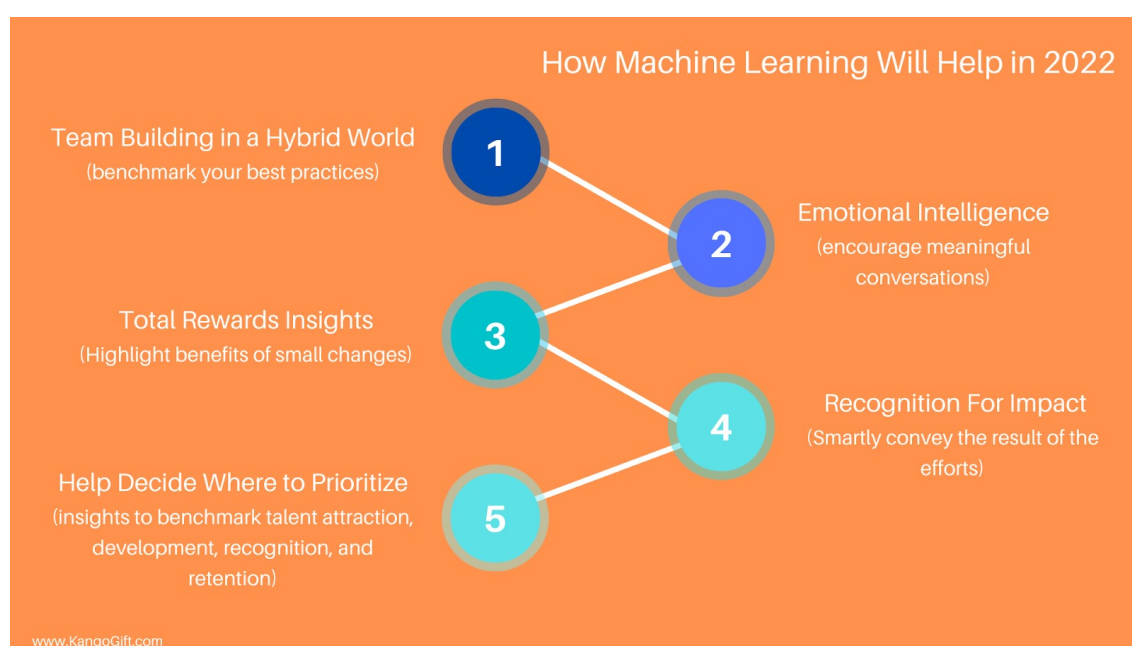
How Machine Learning Will Help in 2022

Team Building in a Hybrid World
(benchmark your best practices)

1

2

Emotional Intelligence
(encourage meaningful conversations)

Total Rewards Insights
(Highlight benefits of small changes)

3

4

Recognition For Impact
(Smartly convey the result of the efforts)

Help Decide Where to Prioritize
(insights to benchmark talent attraction, development, recognition, and retention)

5

www.KangoGift.com